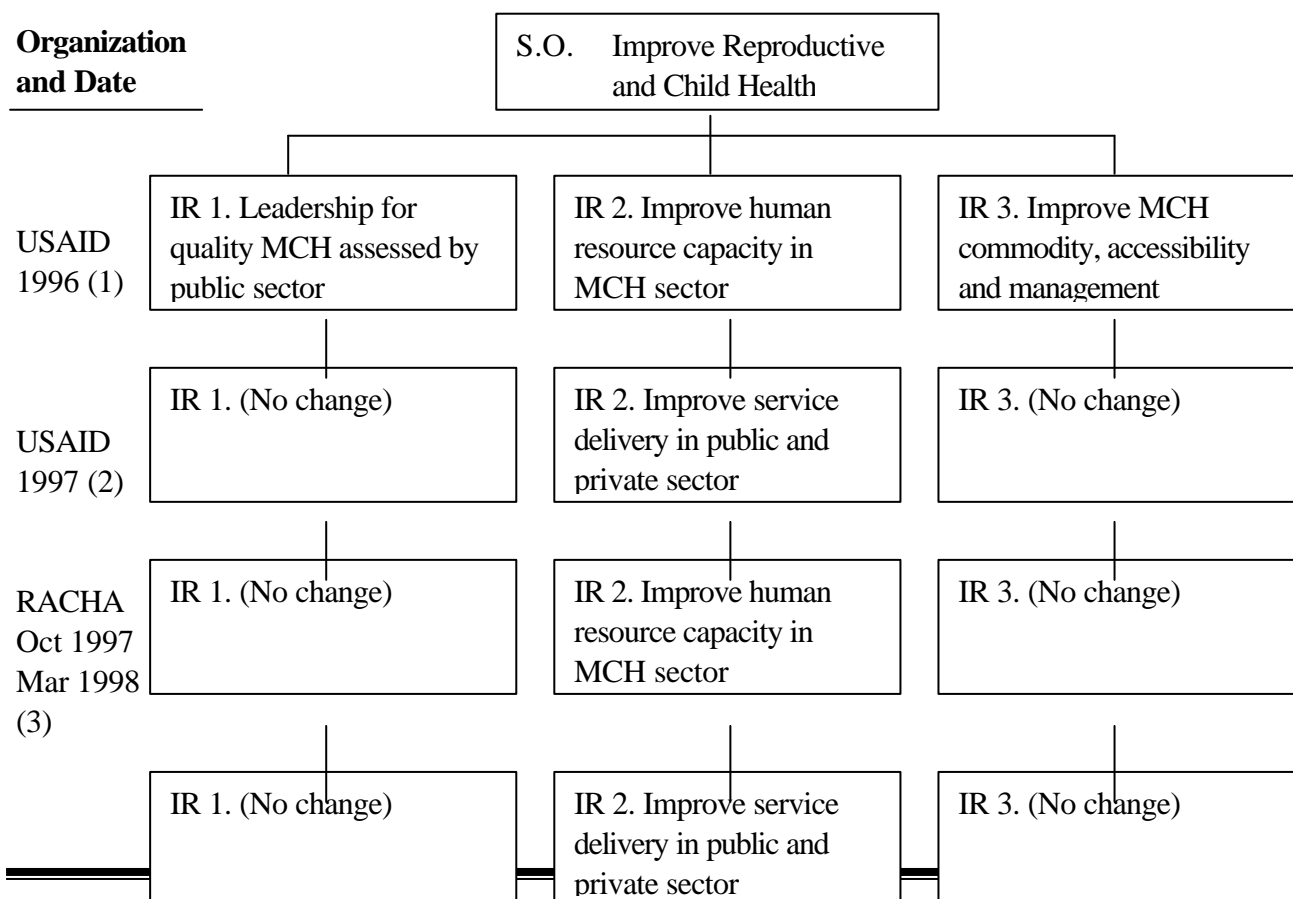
**Organization and Date**

S.O. Improve Reproductive and Child Health

USAID 1996 (1)

IR 1. Leadership for quality MCH assessed by public sector

IR 2. Improve human resource capacity in MCH sector

IR 3. Improve MCH commodity, accessibility and management

USAID 1997 (2)

IR 1. (No change)

IR 2. Improve service delivery in public and private sector

IR 3. (No change)

RACHA Oct 1997 Mar 1998 (3)

IR 1. (No change)

IR 2. Improve human resource capacity in MCH sector

IR 3. (No change)

IR 1. (No change)

IR 2. Improve service delivery in public and private sector

IR 3. (No change)